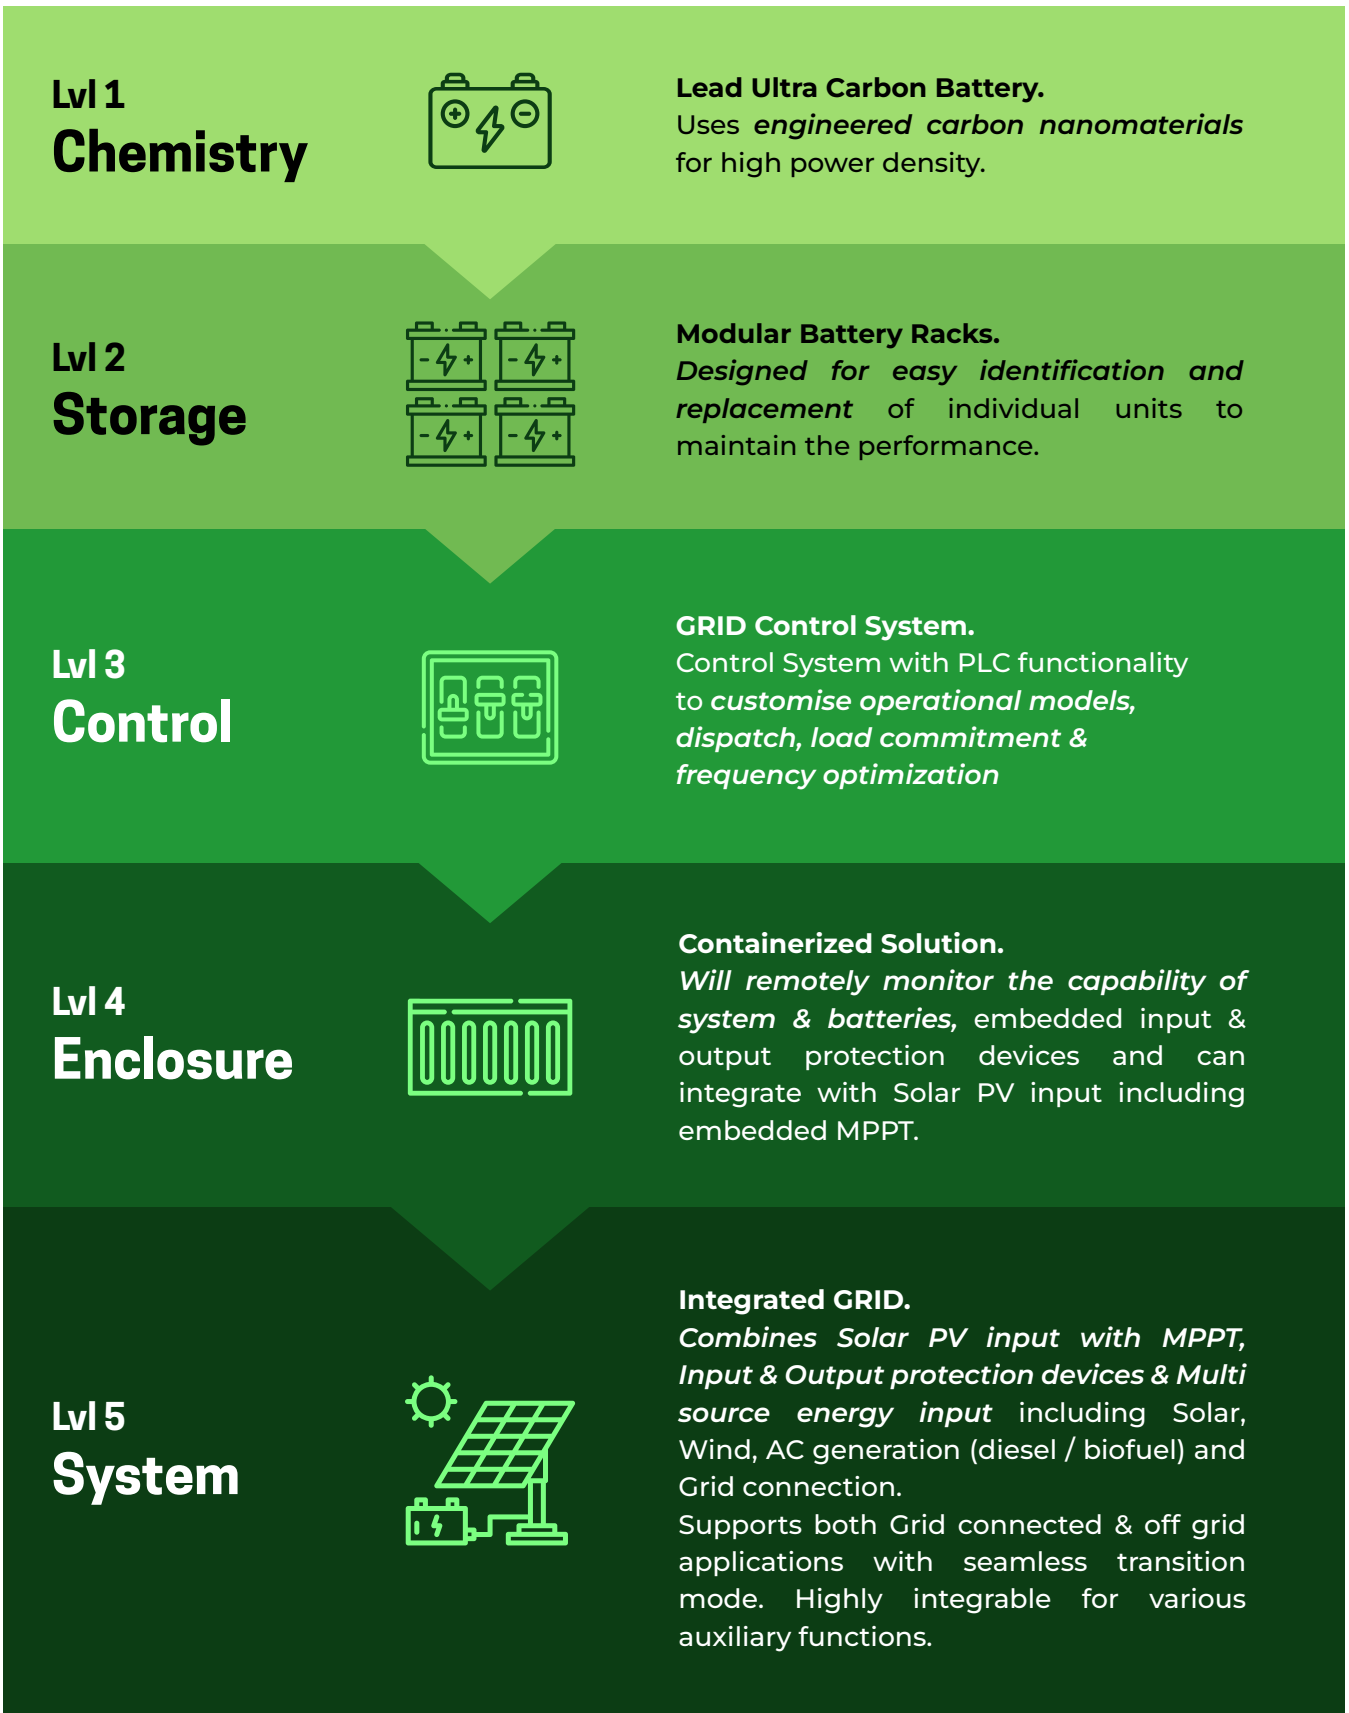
Lvl 1
Chemistry

Lead Ultra Carbon Battery.
Uses engineered carbon nanomaterials for high power density.

Lvl 2
Storage

Modular Battery Racks.
Designed for easy identification and replacement of individual units to maintain the performance.

Lvl 3
Control

GRID Control System.
Control System with PLC functionality to customise operational models, dispatch, load commitment & frequency optimization

Lvl 4
Enclosure

Containerized Solution.
Will remotely monitor the capability of system & batteries, embedded input & output protection devices and can integrate with Solar PV input including embedded MPPT.

Lvl 5
System

Integrated GRID.
Combines Solar PV input with MPPT, Input & Output protection devices & Multi source energy input including Solar, Wind, AC generation (diesel / biofuel) and Grid connection.
Supports both Grid connected & off grid applications with seamless transition mode. Highly integrable for various auxiliary functions.